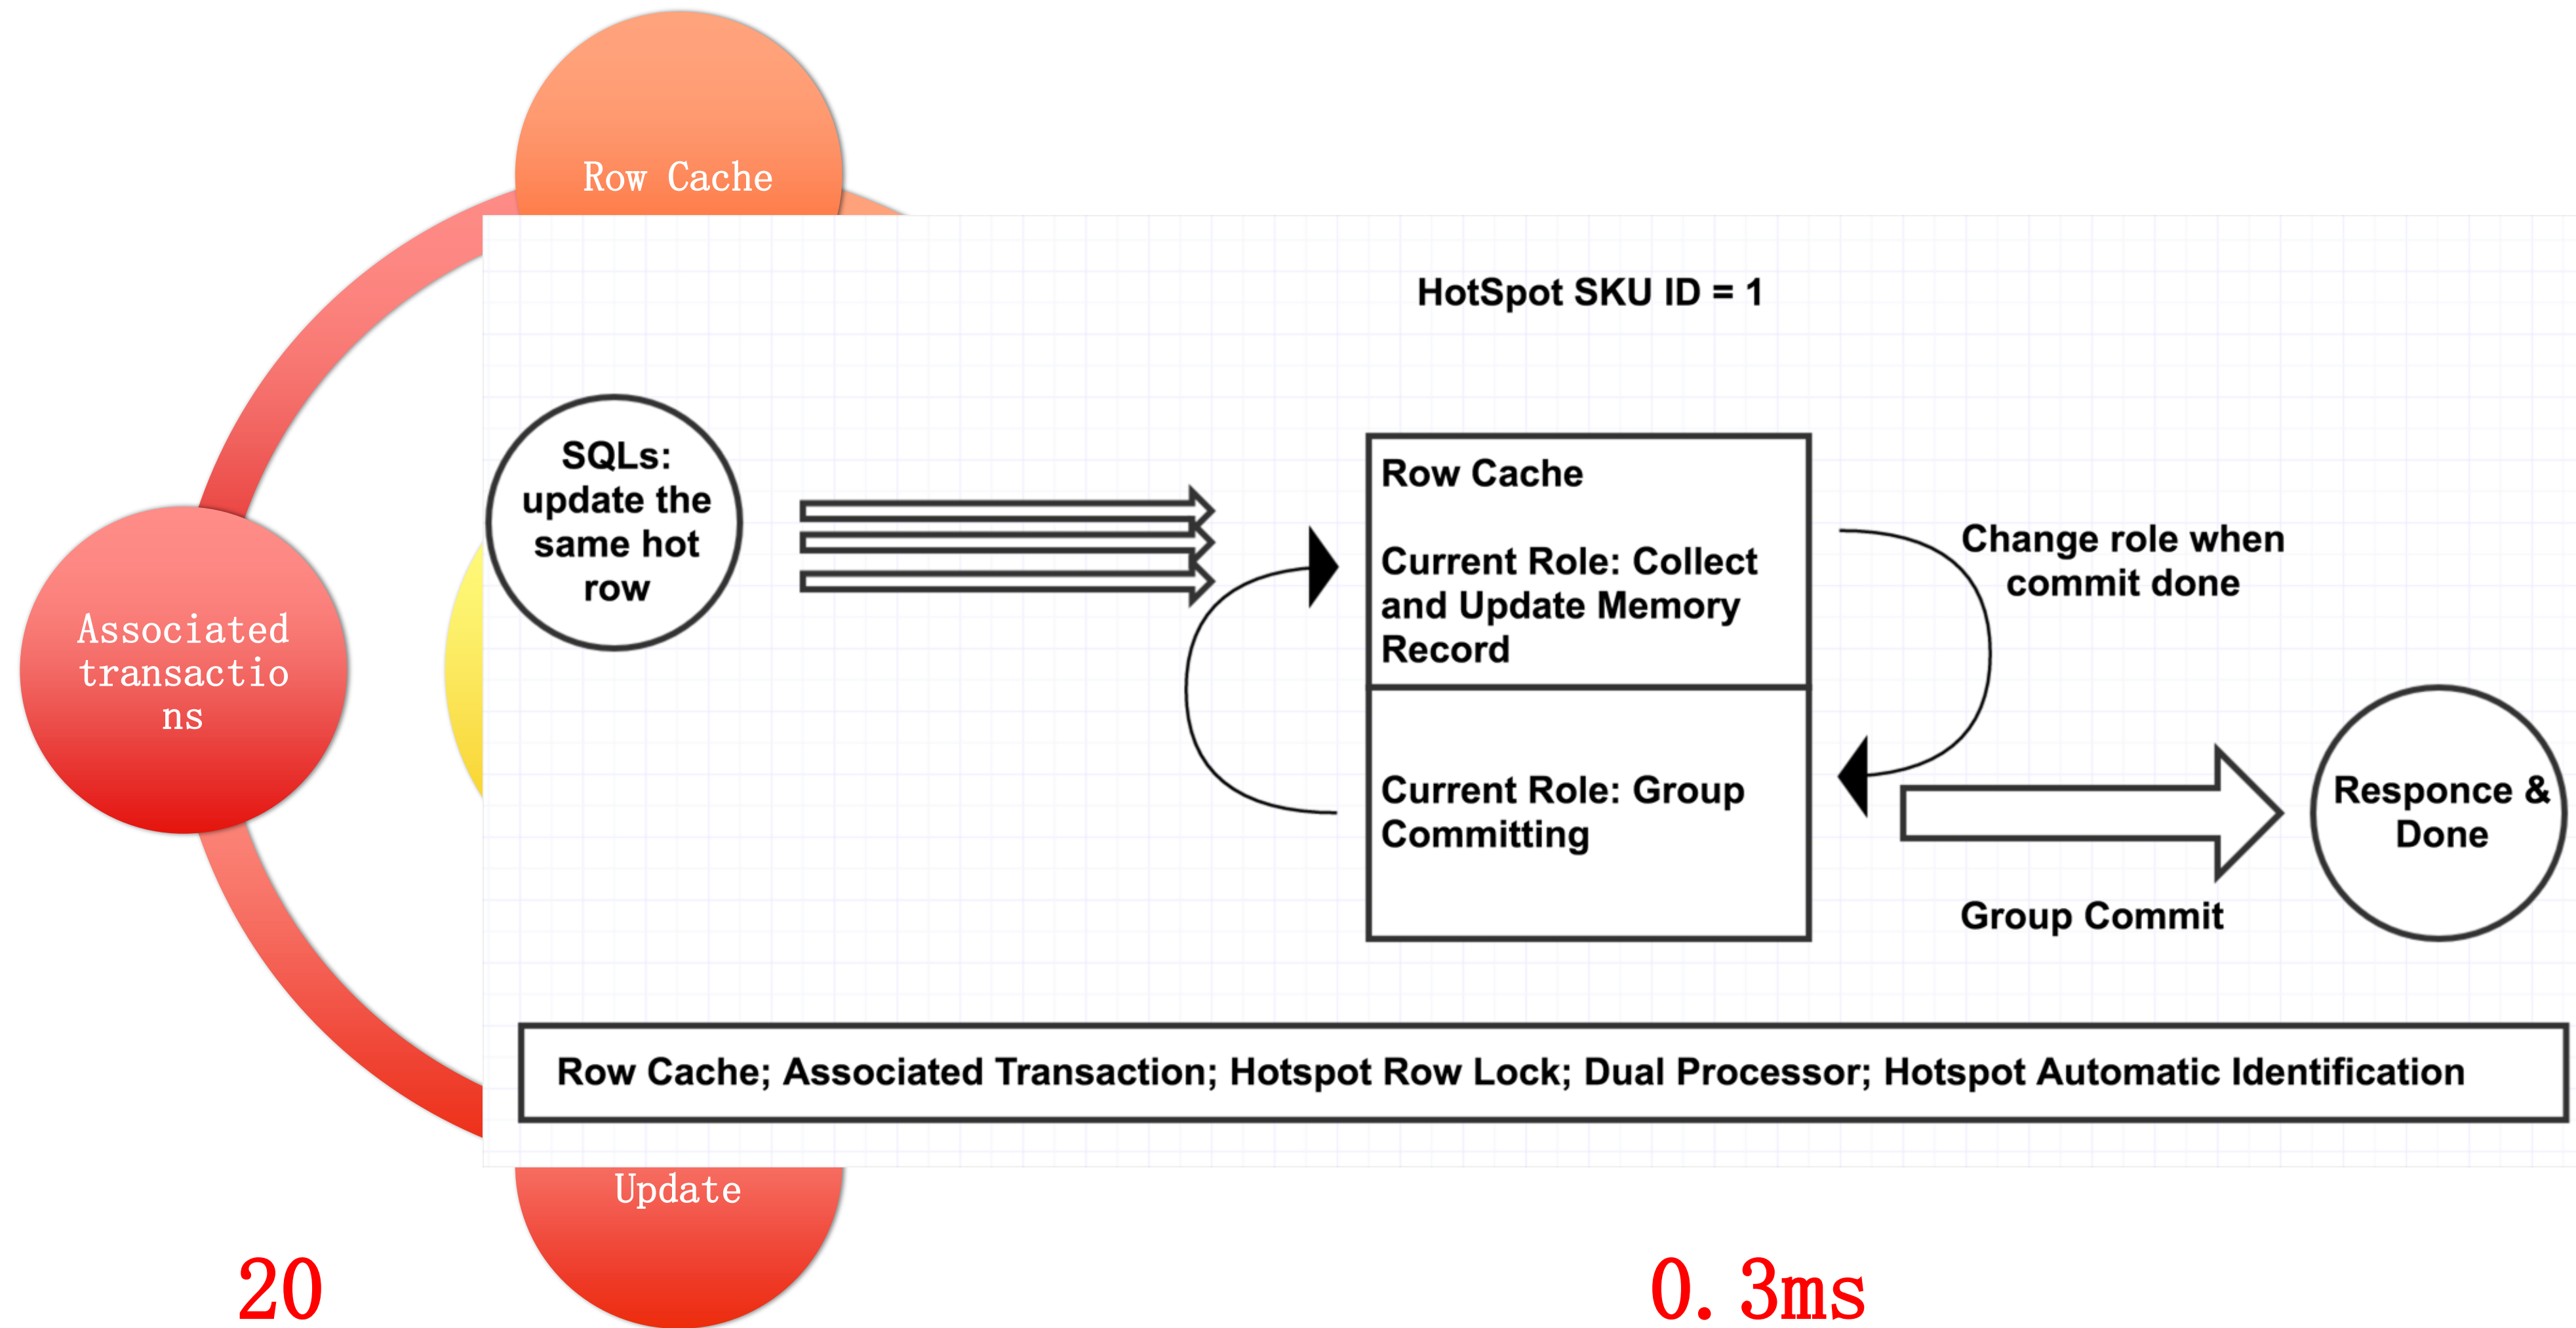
Row Cache

Associated transactio ns

Update

20

0.3ms

HotSpot SKU ID = 1

SQLs: update the same hot row

Row Cache

Current Role: Collect and Update Memory Record

Current Role: Group Committing

Change role when commit done

Responce & Done

Group Commit

Row Cache; Associated Transaction; Hotspot Row Lock; Dual Processor; Hotspot Automatic Identification